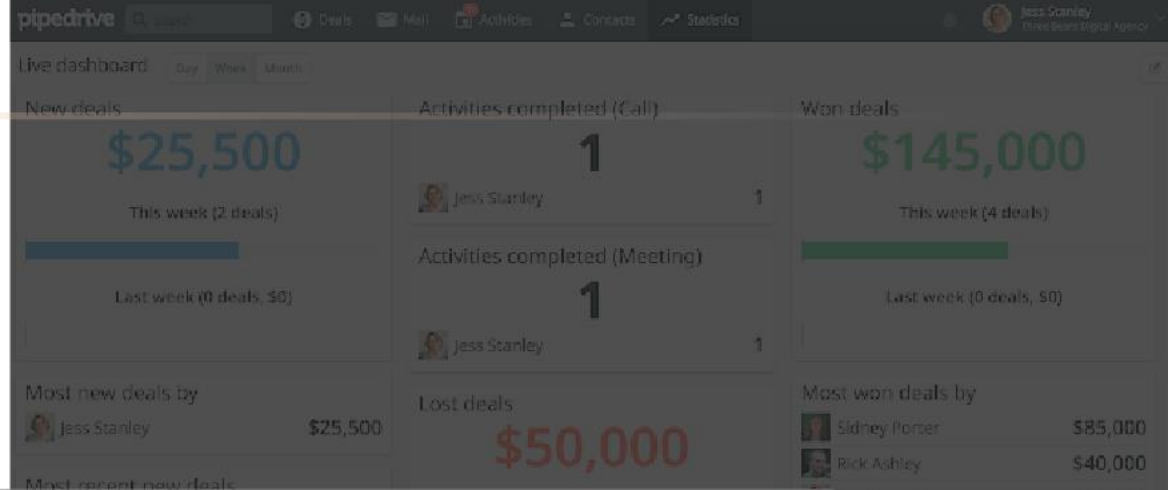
pipedrive Search Deals Mail Activities Contacts Statistics Jess Stanley Three Bears Digital Agency

Live dashboard Day Week Month

New deals
$25,500
This week (2 deals)
Last week (0 deals, $0)

Activities completed (Call)
1
Jess Stanley 1

Activities completed (Meeting)
1
Jess Stanley 1

Won deals
$145,000
This week (4 deals)
Last week (0 deals, $0)

Most new deals by
Jess Stanley $25,500

Lost deals
$50,000

Most won deals by
Sidney Porter $85,000
Rick Ashley $40,000

Most recent new deals